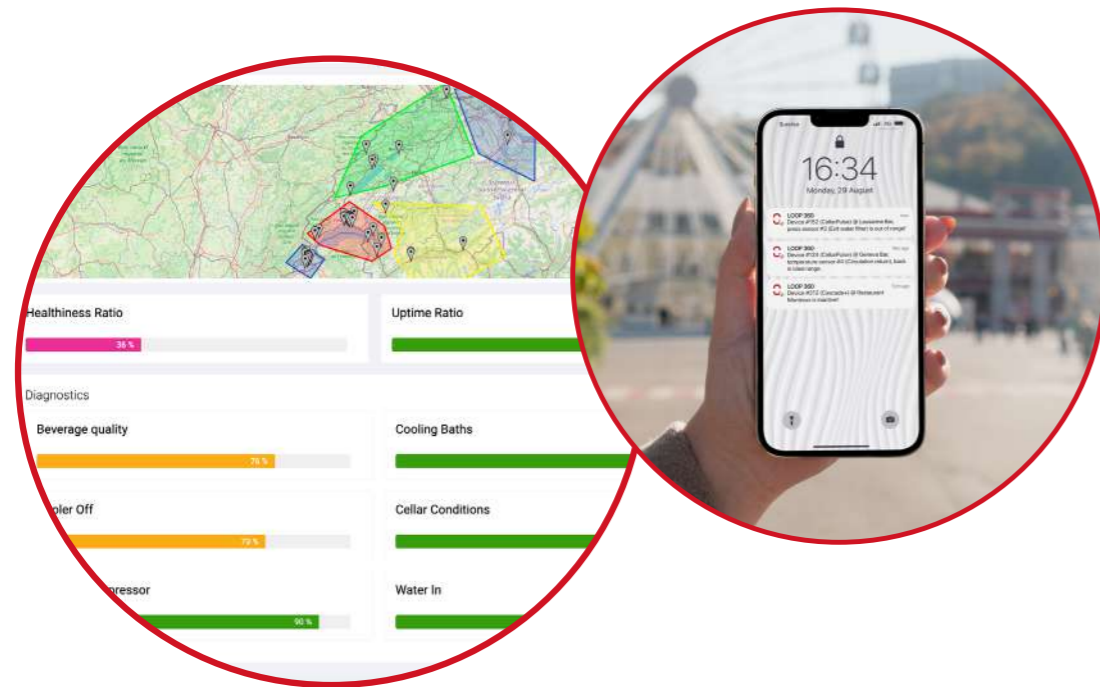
Healthiness Ratio

36 %

Uptime Ratio

Diagnostics

Beverage quality

78 %

Cooling Baths

oler Off

73 %

Cellar Conditions

pressor

90 %

Water In

16:34

Monday, 29 August

LOOP 360

Device #152 (CellarPulse) @ Lausanne Bar, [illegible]

LOOP 360

Device #124 (CellarPulse) @ Geneva Bar, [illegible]

LOOP 360

Device #312 (Cascader) @ Restaurant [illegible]